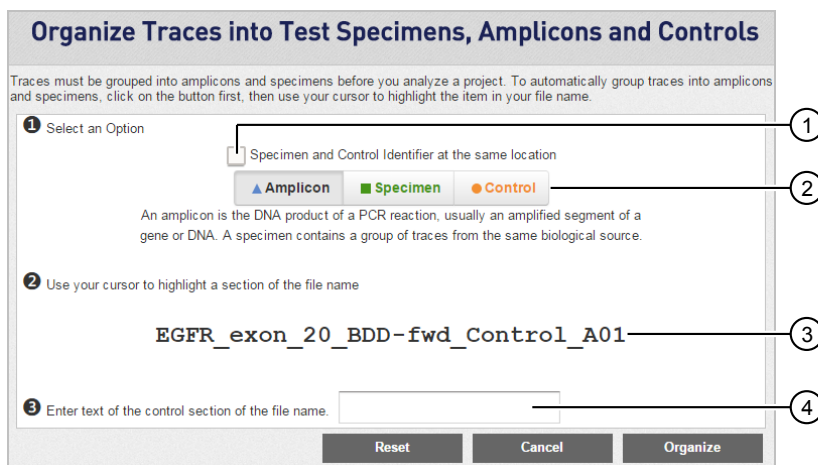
Organize Traces into Test Specimens, Amplicons and Controls

Traces must be grouped into amplicons and specimens before you analyze a project. To automatically group traces into amplicons and specimens, click on the button first, then use your cursor to highlight the item in your file name.

❶ Select an Option

Specimen and Control Identifier at the same location

▲ Amplicon ■ Specimen ● Control

An amplicon is the DNA product of a PCR reaction, usually an amplified segment of a gene or DNA. A specimen contains a group of traces from the same biological source.

❷ Use your cursor to highlight a section of the file name

EGFR_exon_20_BDD-fwd_Control_A01

❸ Enter text of the control section of the file name.

Reset Cancel Organize

1
2
3
4